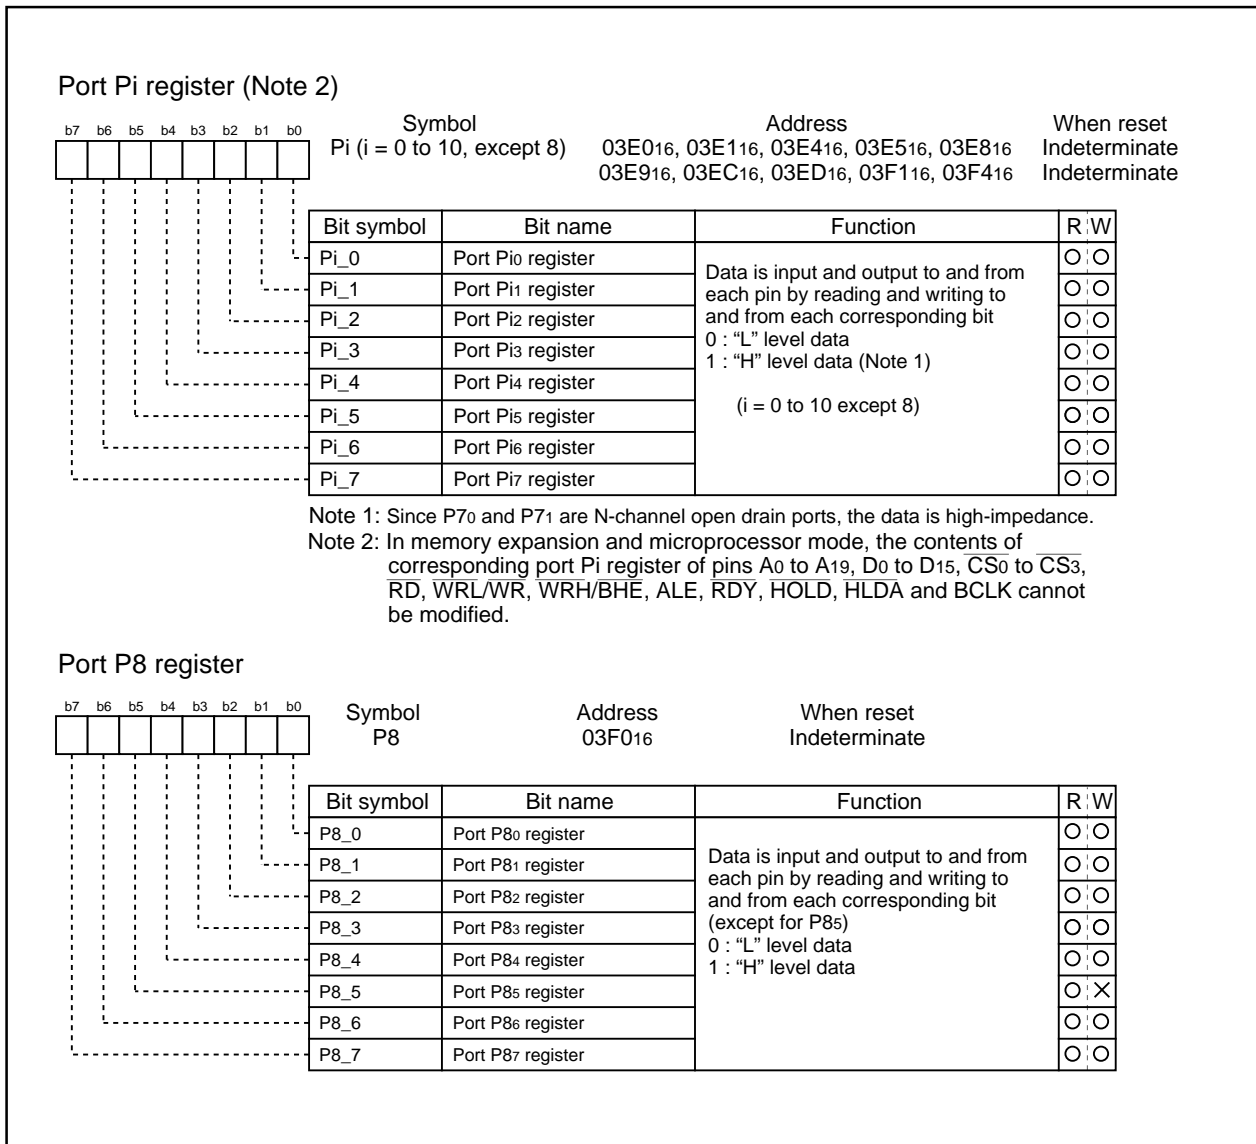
Port Pi register (Note 2)

b7 b6 b5 b4 b3 b2 b1 b0

Symbol
Pi (i = 0 to 10, except 8)

Address
$03E0_{16}$, $03E1_{16}$, $03E4_{16}$, $03E5_{16}$, $03E8_{16}$
$03E9_{16}$, $03EC_{16}$, $03ED_{16}$, $03F1_{16}$, $03F4_{16}$

When reset
Indeterminate
Indeterminate

| Bit symbol | Bit name | Function | R | W |
|---|---|---|---|---|
| Pi_0 | Port $Pi_0$ register | Data is input and output to and from each pin by reading and writing to and from each corresponding bit 0 : "L" level data 1 : "H" level data (Note 1) (i = 0 to 10 except 8) | O | O |
| Pi_1 | Port $Pi_1$ register | | O | O |
| Pi_2 | Port $Pi_2$ register | | O | O |
| Pi_3 | Port $Pi_3$ register | | O | O |
| Pi_4 | Port $Pi_4$ register | | O | O |
| Pi_5 | Port $Pi_5$ register | | O | O |
| Pi_6 | Port $Pi_6$ register | | O | O |
| Pi_7 | Port $Pi_7$ register | | O | O |

Note 1: Since $P7_0$ and $P7_1$ are N-channel open drain ports, the data is high-impedance.
Note 2: In memory expansion and microprocessor mode, the contents of corresponding port Pi register of pins $A_0$ to $A_{19}$, $D_0$ to $D_{15}$, $\overline{CS_0}$ to $\overline{CS_3}$, $\overline{RD}$, $\overline{WRL}/\overline{WR}$, $\overline{WRH}/\overline{BHE}$, ALE, $\overline{RDY}$, $\overline{HOLD}$, $\overline{HLDA}$ and BCLK cannot be modified.

Port P8 register

b7 b6 b5 b4 b3 b2 b1 b0

Symbol
P8

Address
$03F0_{16}$

When reset
Indeterminate

| Bit symbol | Bit name | Function | R | W |
|---|---|---|---|---|
| P8_0 | Port $P8_0$ register | Data is input and output to and from each pin by reading and writing to and from each corresponding bit (except for $P8_5$) 0 : "L" level data 1 : "H" level data | O | O |
| P8_1 | Port $P8_1$ register | | O | O |
| P8_2 | Port $P8_2$ register | | O | O |
| P8_3 | Port $P8_3$ register | | O | O |
| P8_4 | Port $P8_4$ register | | O | O |
| P8_5 | Port $P8_5$ register | | O | × |
| P8_6 | Port $P8_6$ register | | O | O |
| P8_7 | Port $P8_7$ register | | O | O |